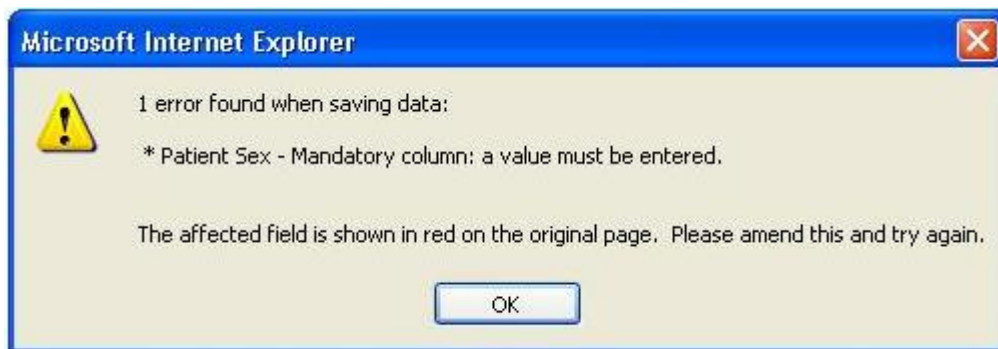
Microsoft Internet Explorer

1 error found when saving data:

* Patient Sex - Mandatory column: a value must be entered.

The affected field is shown in red on the original page. Please amend this and try again.

OK